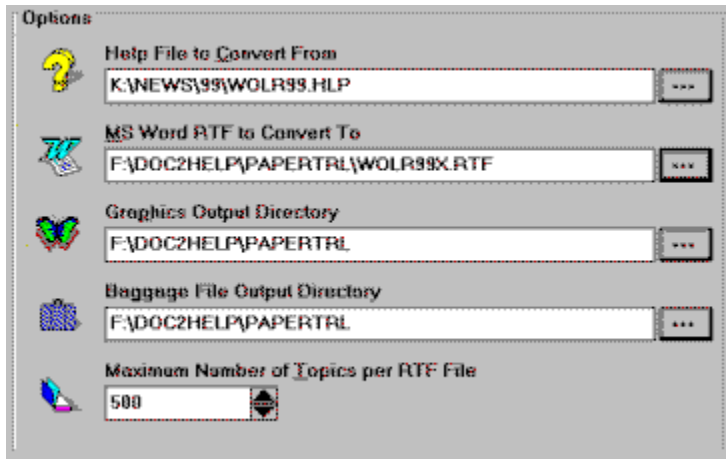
Options

Help File to Convert From

K:\NEWS\99\WOLR99.HLP

...

MS Word RTF to Convert To

F:\DOC2HELP\PAPERTRL\WOLR99X.RTF

...

Graphics Output Directory

F:\DOC2HELP\PAPERTRL

...

Baggage File Output Directory

F:\DOC2HELP\PAPERTRL

...

Maximum Number of Topics per RTF File

500